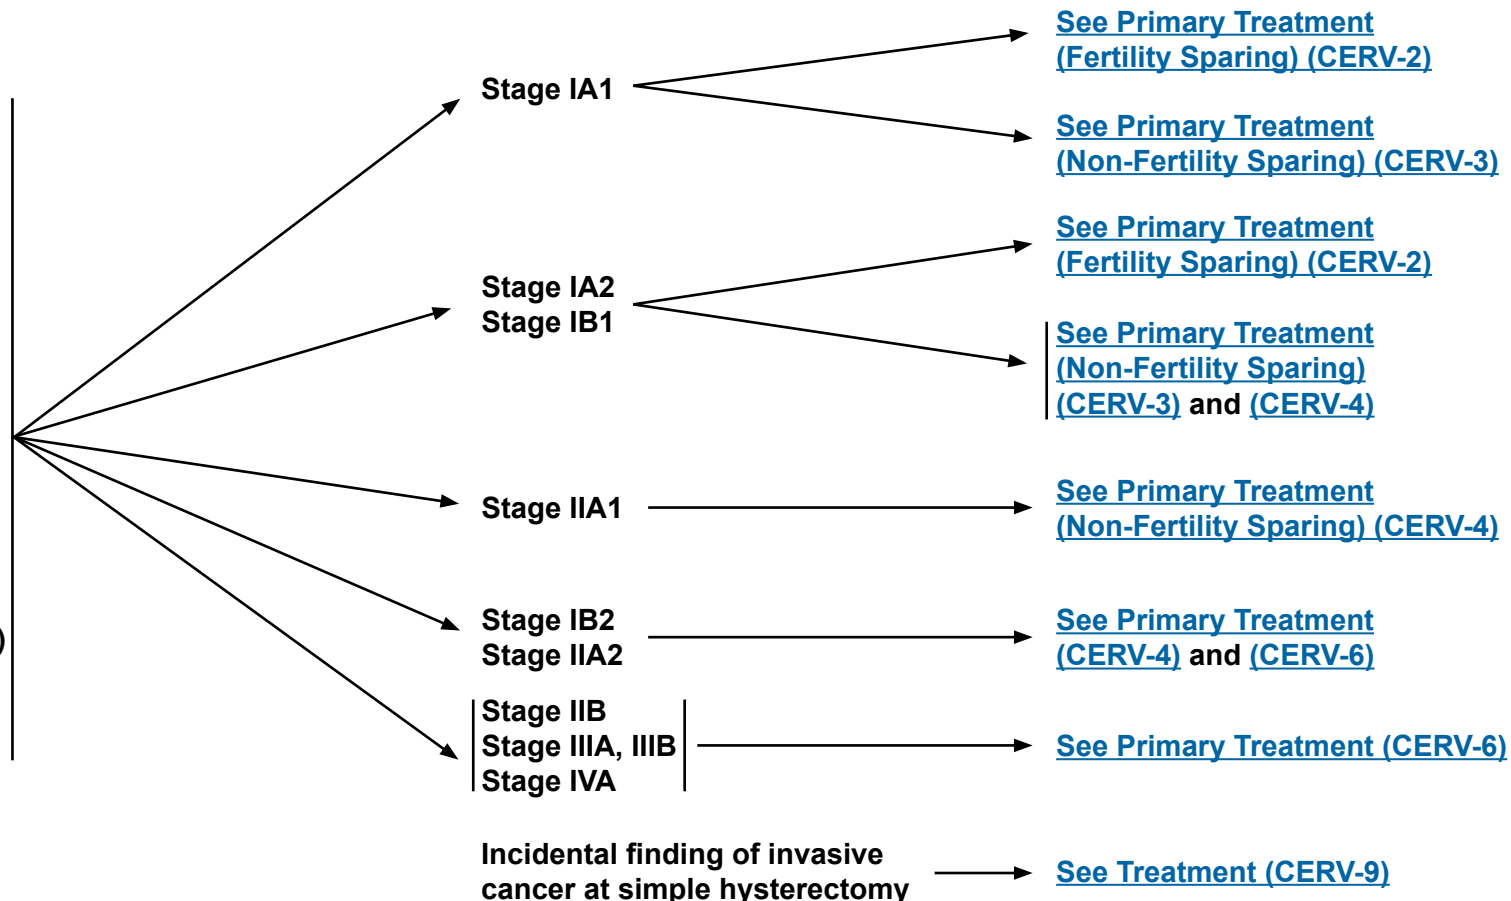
Stage IA1

See Primary Treatment (Fertility Sparing) (CERV-2)

See Primary Treatment (Non-Fertility Sparing) (CERV-3)

Stage IA2
Stage IB1

See Primary Treatment (Fertility Sparing) (CERV-2)

See Primary Treatment (Non-Fertility Sparing) (CERV-3) and (CERV-4)

Stage IIA1

See Primary Treatment (Non-Fertility Sparing) (CERV-4)

Stage IB2
Stage IIA2

See Primary Treatment (CERV-4) and (CERV-6)

Stage IIB
Stage IIIA, IIIB
Stage IVA

See Primary Treatment (CERV-6)

Incidental finding of invasive cancer at simple hysterectomy

See Treatment (CERV-9)